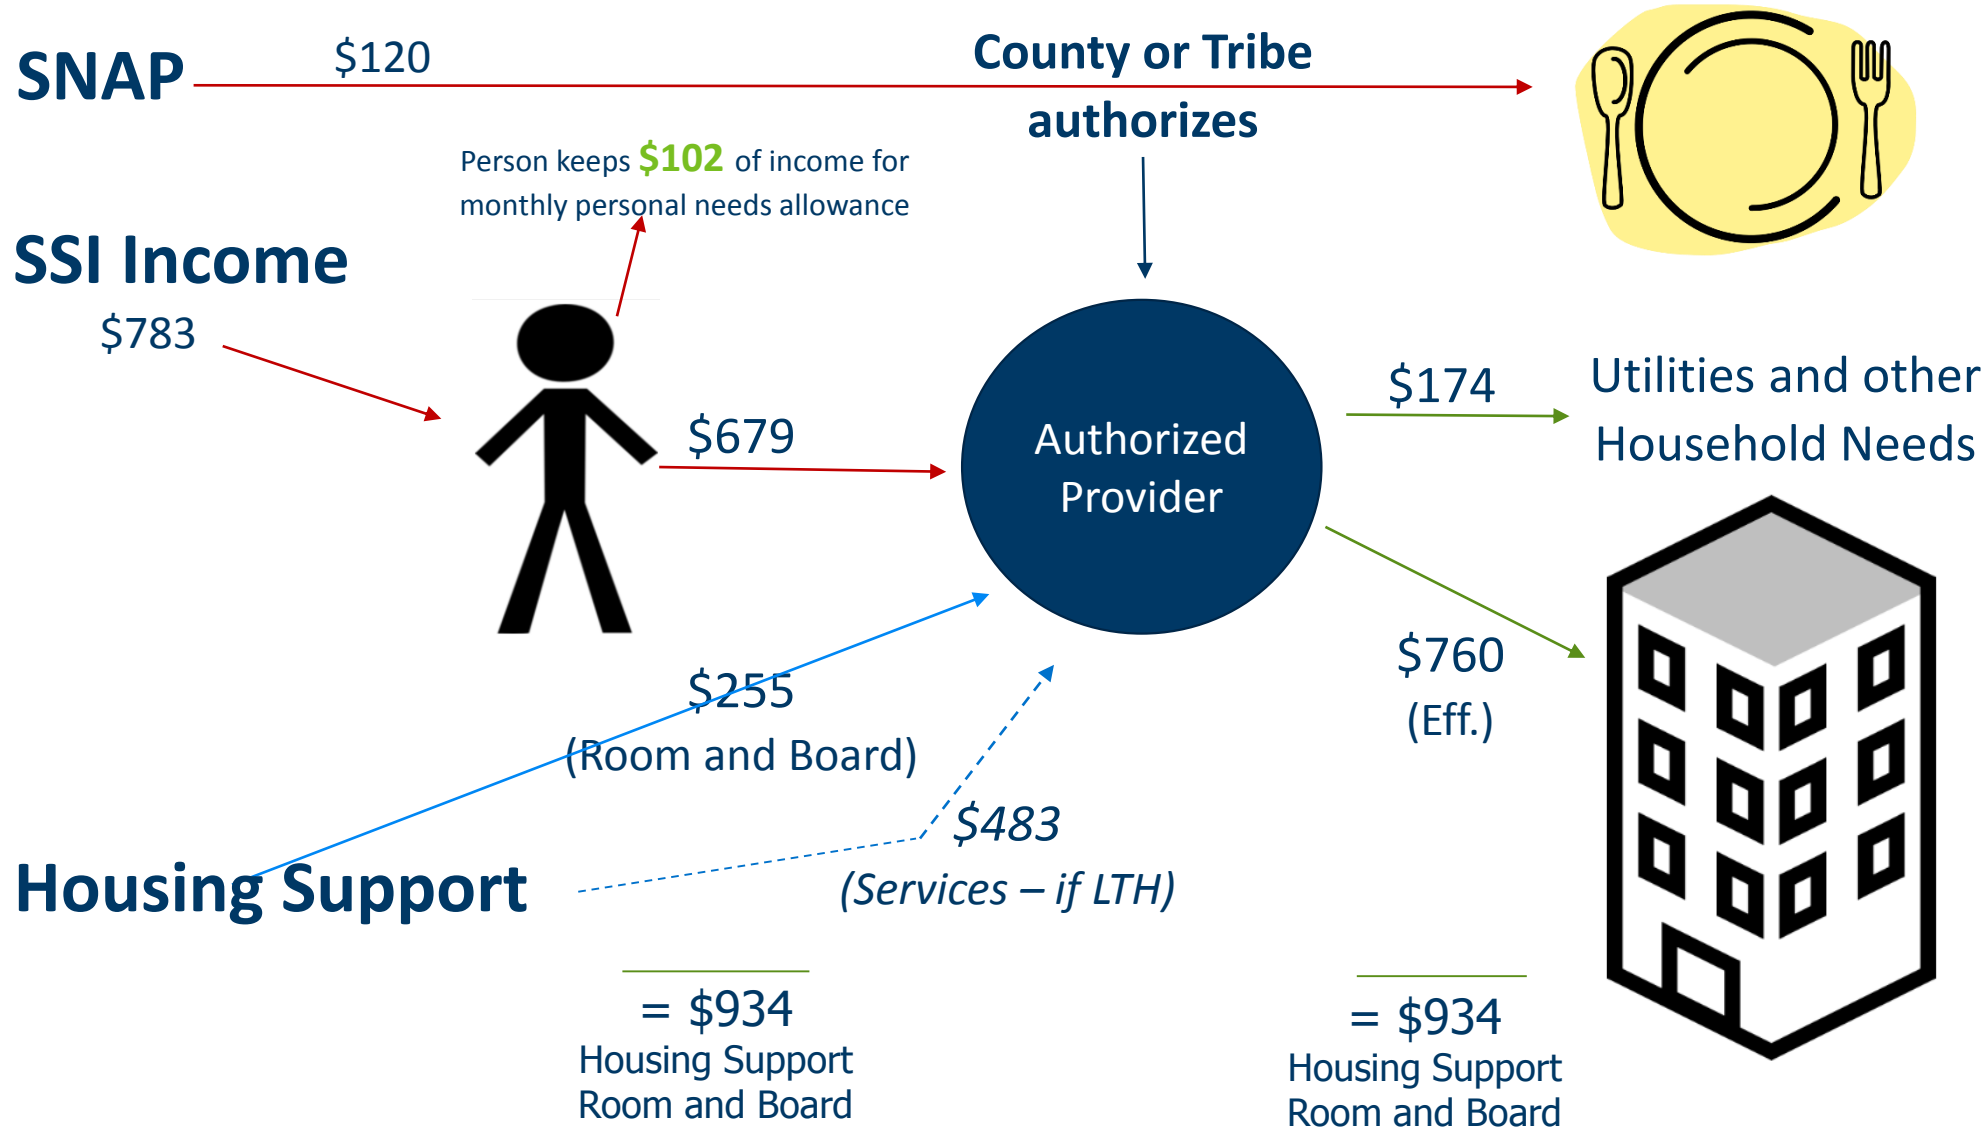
SNAP

$120

County or Tribe authorizes

Person keeps $102 of income for monthly personal needs allowance

SSI Income

$783

$679

Authorized Provider

$174

Utilities and other Household Needs

$760 (Eff.)

$255 (Room and Board)

$483 (Services – if LTH)

Housing Support

= $934 Housing Support Room and Board

= $934 Housing Support Room and Board